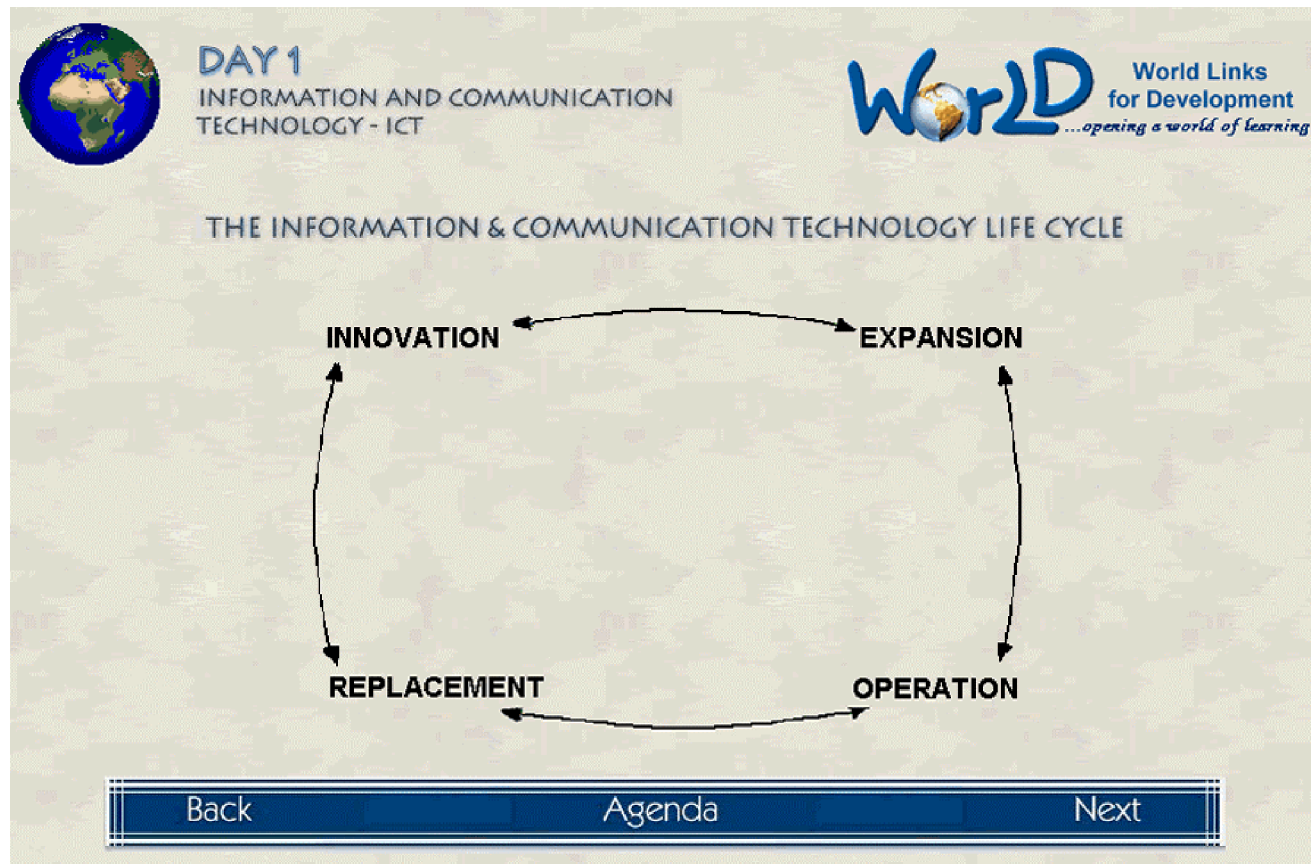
DAY 1
INFORMATION AND COMMUNICATION TECHNOLOGY - ICT

WorLD World Links for Development
...opening a world of learning

THE INFORMATION & COMMUNICATION TECHNOLOGY LIFE CYCLE

INNOVATION

EXPANSION

REPLACEMENT

OPERATION

Back Agenda Next